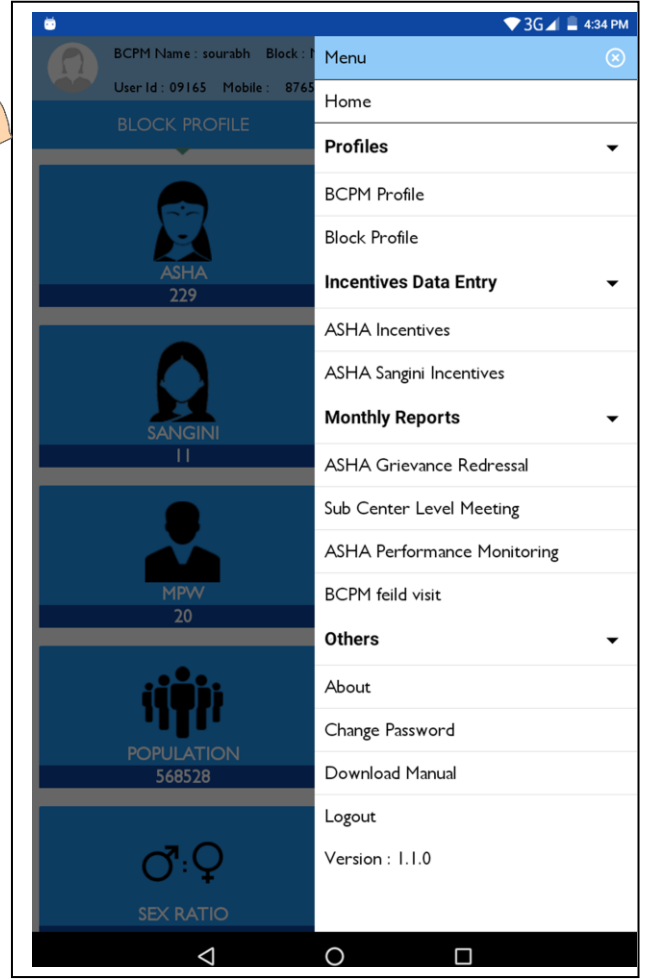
3G 4:34 PM

BCPM Name : sourabh Block : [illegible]
User Id : 09165 Mobile : 8765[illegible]

BLOCK PROFILE

ASHA
229

SANGINI
11

MPW
20

POPULATION
568528

♂:♀
SEX RATIO

Menu
Home
Profiles
BCPM Profile
Block Profile
Incentives Data Entry
ASHA Incentives
ASHA Sangini Incentives
Monthly Reports
ASHA Grievance Redressal
Sub Center Level Meeting
ASHA Performance Monitoring
BCPM feild visit
Others
About
Change Password
Download Manual
Logout
Version : 1.1.0